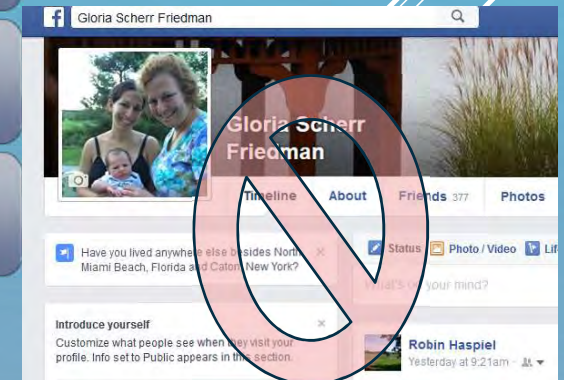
f Gloria Scherr Friedman

Gloria Scherr Friedman

Timeline About Friends 377 Photos

Have you lived anywhere else besides North Miami Beach, Florida and Caton, New York?

×

Introduce yourself
Customize what people see when they visit your profile. Info set to Public appears in this section.

×

Status Photo / Video Lif

What's on your mind?

Robin Haspiel
Yesterday at 9:21am ·